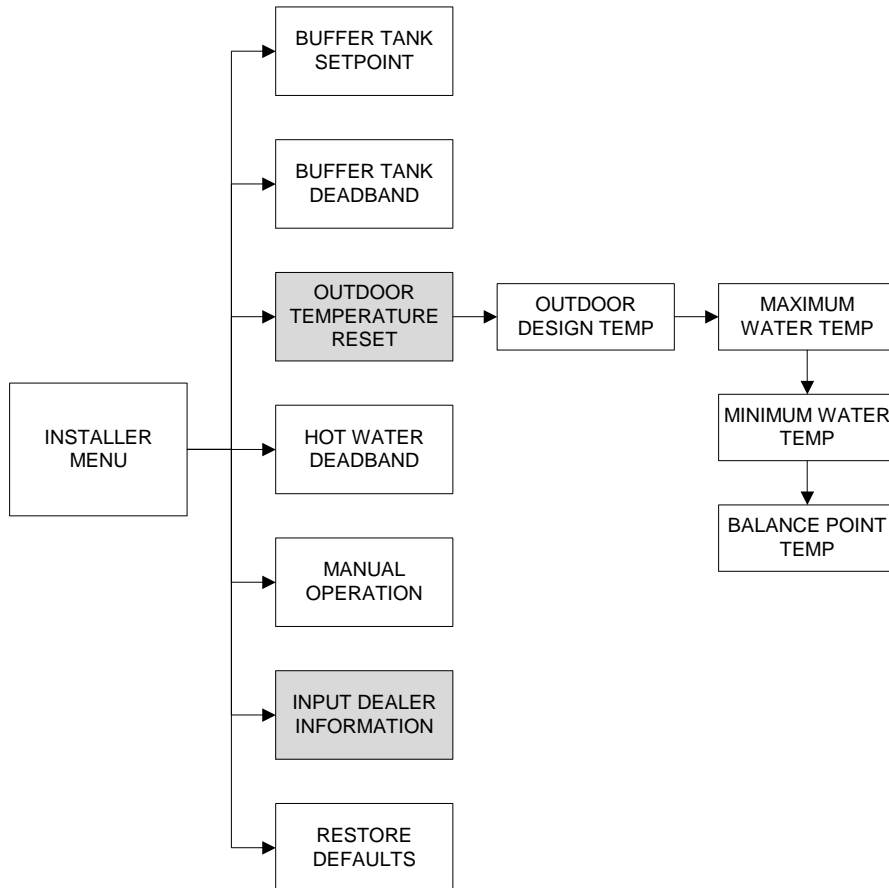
INSTALLER MENU

BUFFER TANK SETPOINT

BUFFER TANK DEADBAND

OUTDOOR TEMPERATURE RESET

OUTDOOR DESIGN TEMP

MAXIMUM WATER TEMP

MINIMUM WATER TEMP

BALANCE POINT TEMP

HOT WATER DEADBAND

MANUAL OPERATION

INPUT DEALER INFORMATION

RESTORE DEFAULTS